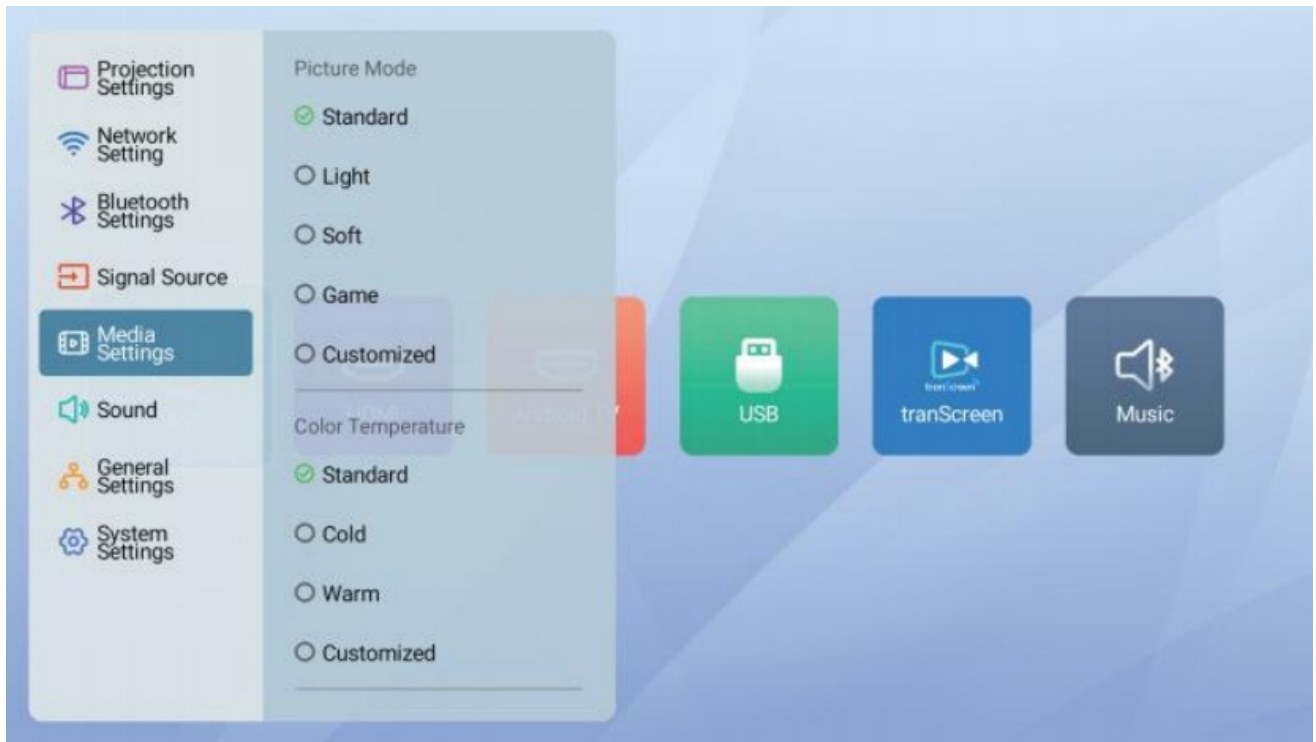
Projection Settings

Network Setting

Bluetooth Settings

Signal Source

Media Settings

Sound

General Settings

System Settings

Picture Mode

Standard

Light

Soft

Game

Customized

Color Temperature

Standard

Cold

Warm

Customized

HDMI

Android TV

USB

tranScreen

tranScreen

Music